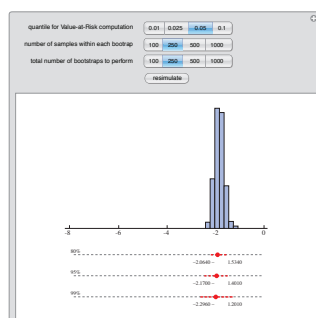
quantile for Value-at-Risk computation
0.01 0.025 0.05 0.1
number of samples within each bootstrap
100 250 500 1000
total number of bootstraps to perform
100 250 500 1000
resimulate

-8 -6 -4 -2 0

90%
-2.0640 -1.5340
95%
-2.1700 -1.4810
99%
-2.2960 -1.3010